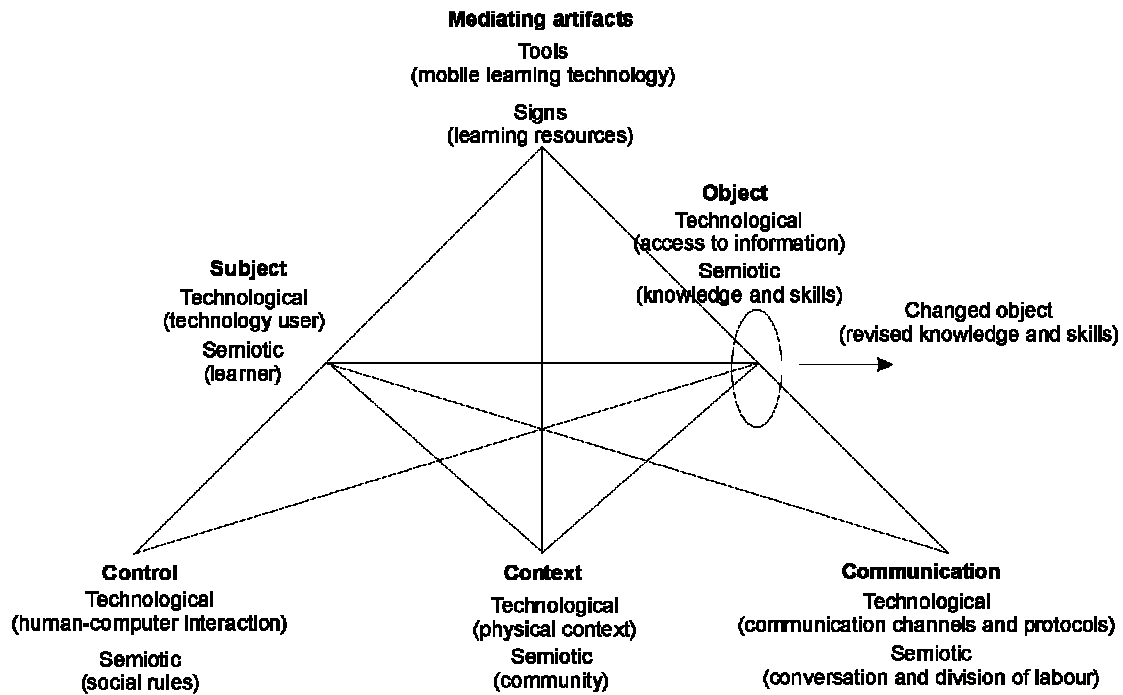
Mediating artifacts
Tools
(mobile learning technology)
Signs
(learning resources)

Object
Technological
(access to information)
Semiotic
(knowledge and skills)

Subject
Technological
(technology user)
Semiotic
(learner)

Changed object
(revised knowledge and skills)

Control
Technological
(human-computer interaction)
Semiotic
(social rules)

Context
Technological
(physical context)
Semiotic
(community)

Communication
Technological
(communication channels and protocols)
Semiotic
(conversation and division of labour)